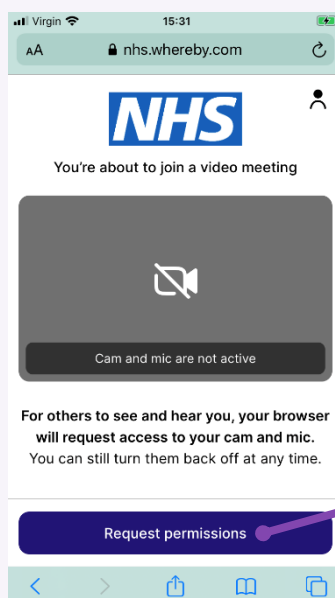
Virgin 15:31

AA nhs.whereby.com

NHS

You're about to join a video meeting

Cam and mic are not active

For others to see and hear you, your browser will request access to your cam and mic. You can still turn them back off at any time.

Request permissions